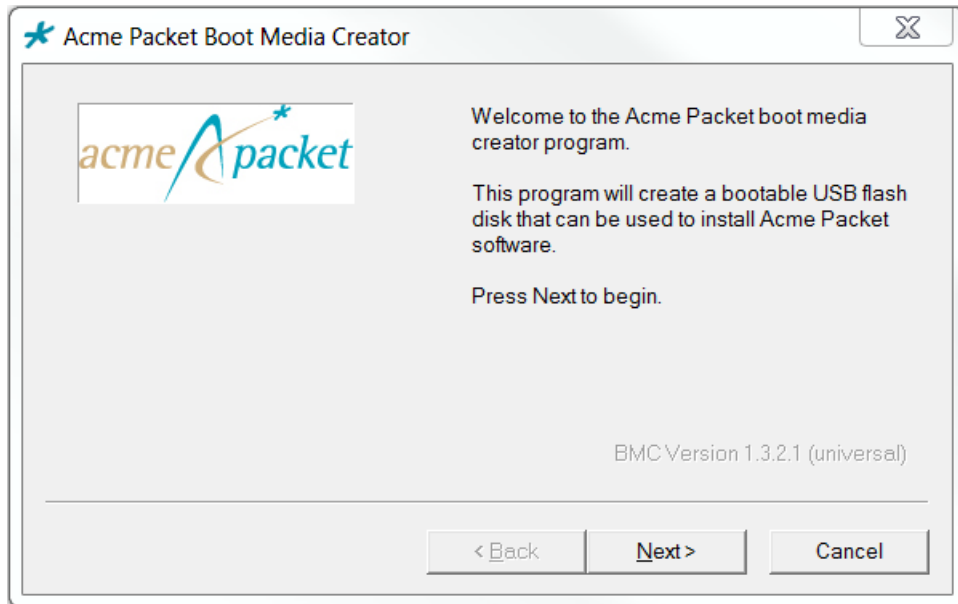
Acme Packet Boot Media Creator

acme packet

Welcome to the Acme Packet boot media creator program.

This program will create a bootable USB flash disk that can be used to install Acme Packet software.

Press Next to begin.

BMC Version 1.3.2.1 (universal)

< Back
Next >
Cancel